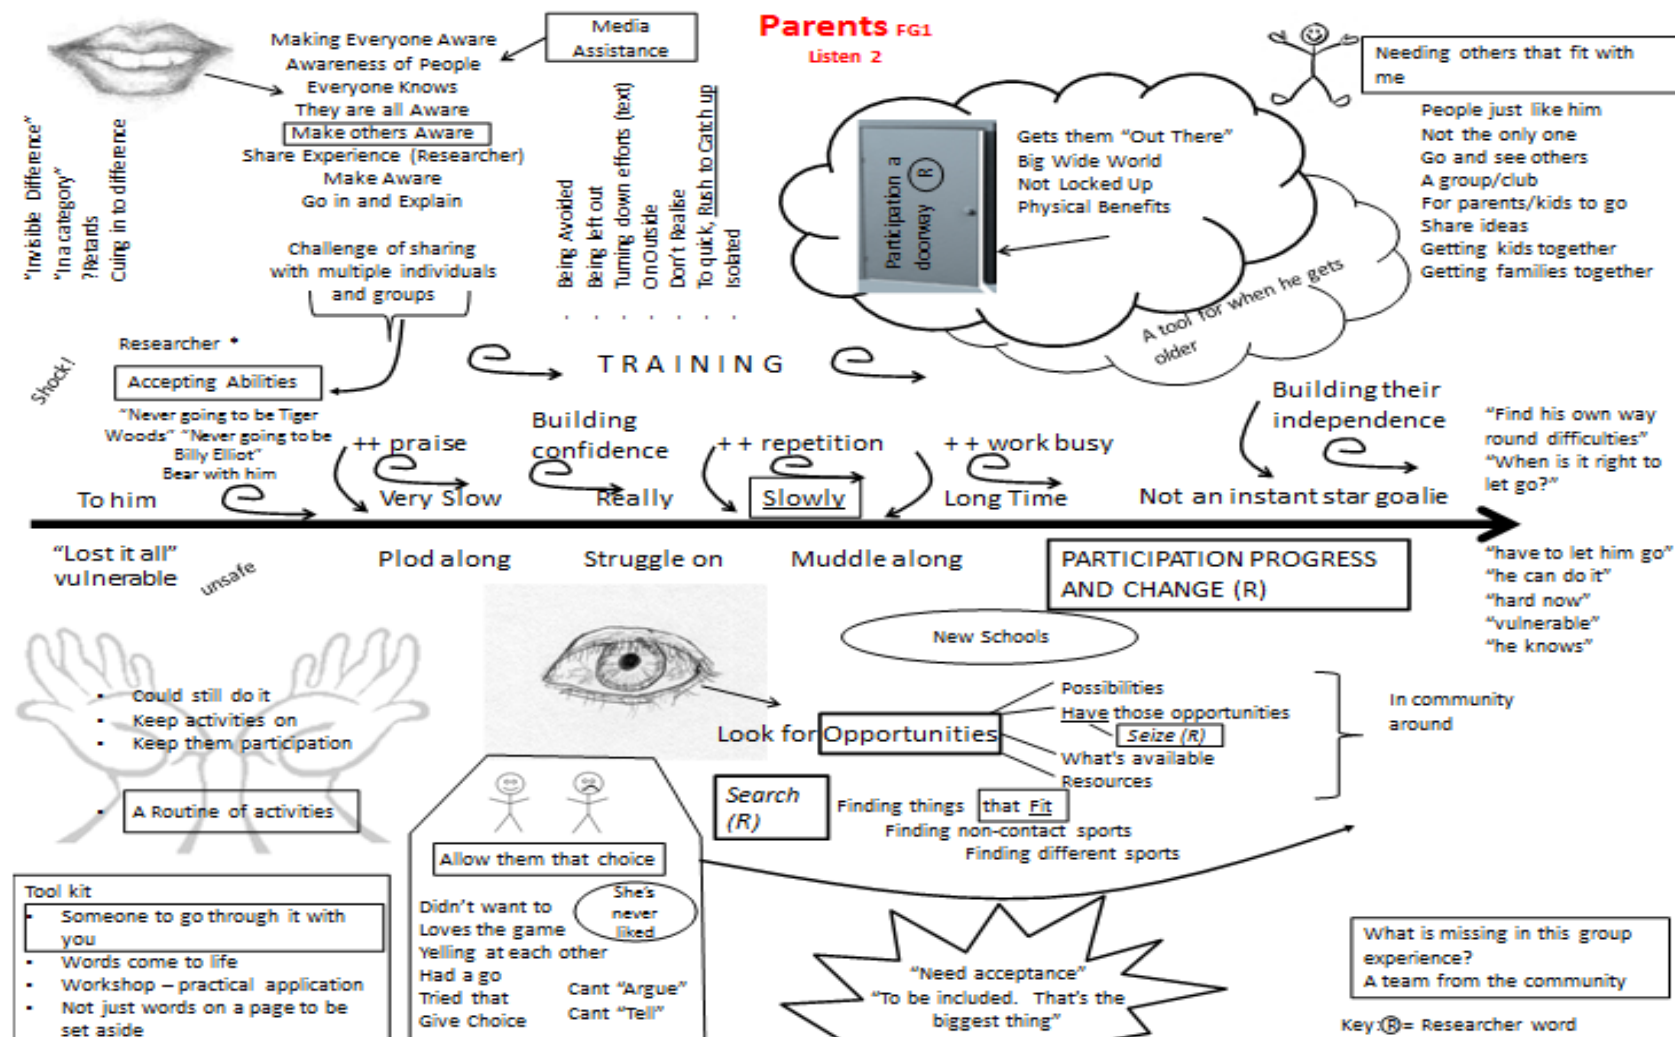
Parents FG1
Listen 2

Media Assistance

Making Everyone Aware
Awareness of People
Everyone Knows
They are all Aware
Make others Aware
Share Experience (Researcher)
Make Aware
Go in and Explain

Challenge of sharing with multiple individuals and groups

"Invisible Difference"
"In a category"
? Retards
Cuing in to difference

Being Avoided
Being left out
Turning down efforts (text)
On Outside
Don't Realise
To quick, Rush to Catch up
Isolated

Participation a doorway (R)

Gets them "Out There"
Big Wide World
Not Locked Up
Physical Benefits

A tool for when he gets older

Needing others that fit with me

People just like him
Not the only one
Go and see others
A group/club
For parents/kids to go
Share ideas
Getting kids together
Getting families together

Researcher

Shock!

Accepting Abilities
"Never going to be Tiger Woods" "Never going to be Billy Elliot"
Bear with him

TRAINING

++ praise
Building confidence
++ repetition
++ work busy
Building their independence

"Find his own way round difficulties"
"When is it right to let go?"

To him
Very Slow
Really
Slowly
Long Time
Not an instant star goalie

"Lost it all"
vulnerable
unsafe
Plod along
Struggle on
Muddle along

PARTICIPATION PROGRESS AND CHANGE (R)

"have to let him go"
"he can do it"
"hard now"
"vulnerable"
"he knows"

New Schools

• Could still do it
• Keep activities on
• Keep them participation

• A Routine of activities

Look for Opportunities
Possibilities
Have those opportunities
Seize (R)
What's available
Resources

In community around

Search (R)
Finding things that Fit
Finding non-contact sports
Finding different sports

Allow them that choice

Didn't want to
Loves the game
Yelling at each other
Had a go
Tried that
Give Choice
She's never liked
Cant "Argue"
Cant "Tell"

Tool kit
• Someone to go through it with you
• Words come to life
• Workshop – practical application
• Not just words on a page to be set aside

"Need acceptance"
"To be included. That's the biggest thing"

What is missing in this group experience?
A team from the community

Key: (R) = Researcher word